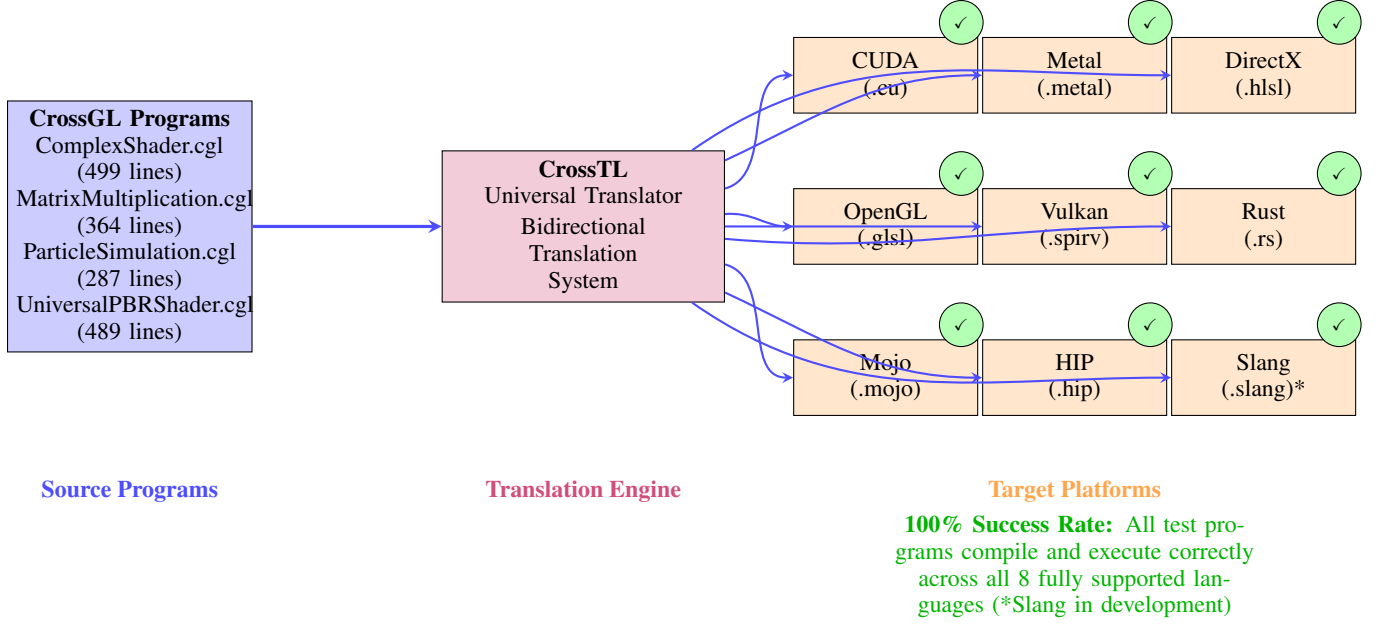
CrossGL Programs
ComplexShader.cgl
(499 lines)
MatrixMultiplication.cgl
(364 lines)
ParticleSimulation.cgl
(287 lines)
UniversalPBRShader.cgl
(489 lines)

CrossTL
Universal Translator
Bidirectional
Translation
System

✓
CUDA
(.cu)

✓
Metal
(.metal)

✓
DirectX
(.hlsl)

✓
OpenGL
(.glsl)

✓
Vulkan
(.spirv)

✓
Rust
(.rs)

✓
Mojo
(.mojo)

✓
HIP
(.hip)

✓
Slang
(.slang)*

Source Programs

Translation Engine

Target Platforms

100% Success Rate: All test programs compile and execute correctly across all 8 fully supported languages (*Slang in development)